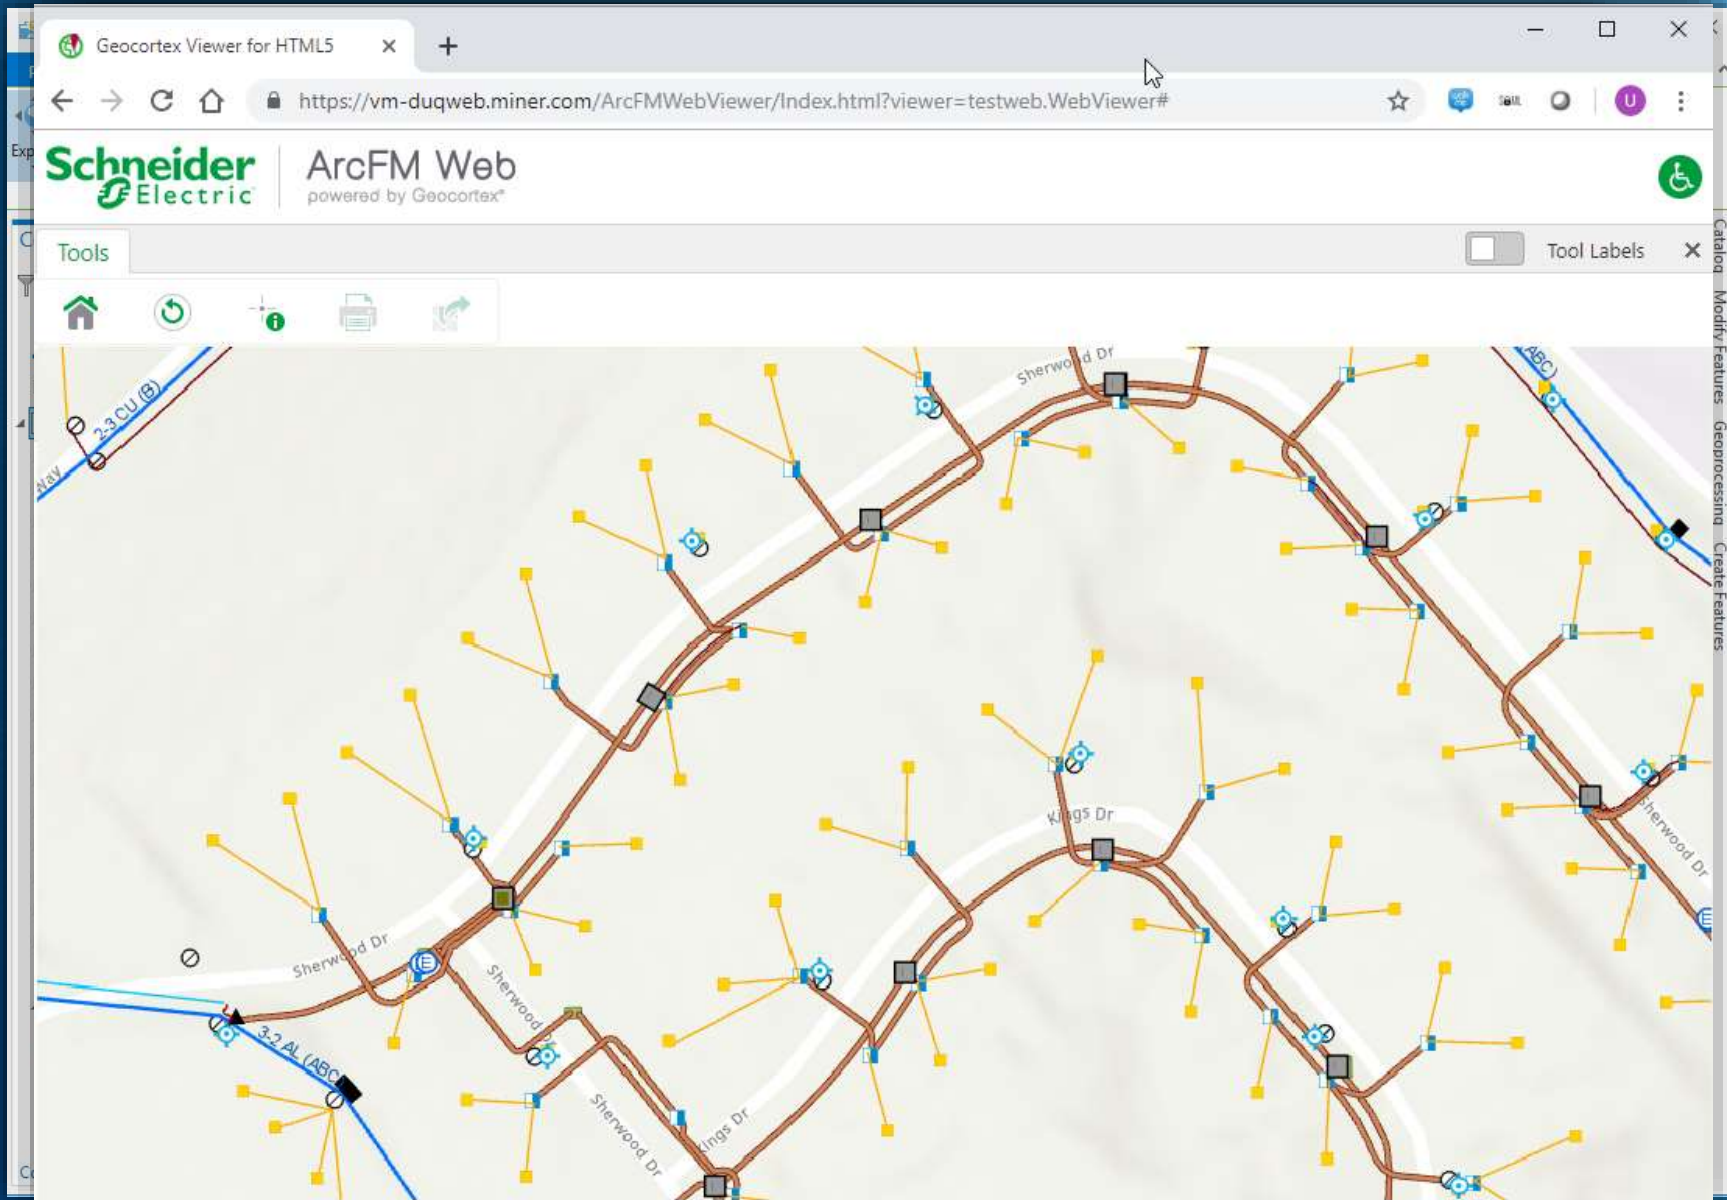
Geocortex Viewer for HTML5

https://vm-duqweb.miner.com/ArcFMWebViewer/Index.html?viewer=testweb.WebViewer#

Schneider Electric

ArcFM Web
powered by Geocortex

Tools

Tool Labels

Catalog Modify Features Geoprocessing Create Features

2-3 CU (B)
Way
Sherwood Dr
(ABC)
Kings Dr
Sherwood Dr
Sherwood Dr
3-2 AL (ABC)
Sherwood Dr
Kings Dr
Sherwood Dr